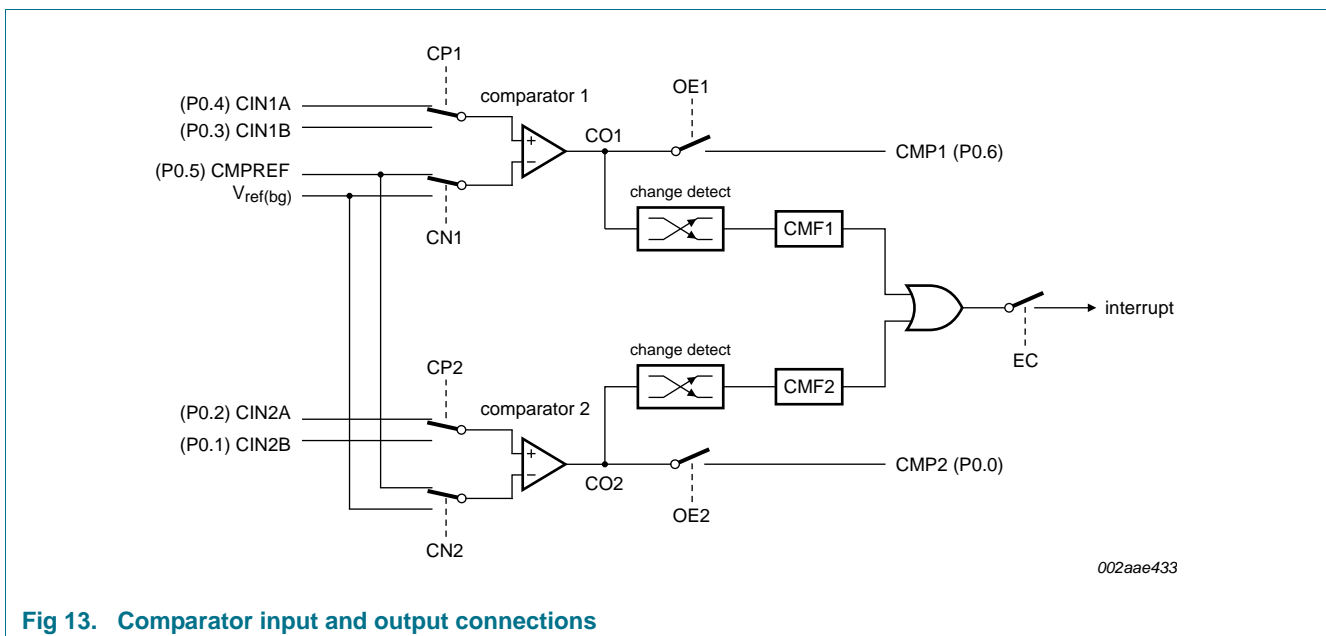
CP1
(P0.4) CIN1A
comparator 1
OE1
(P0.3) CIN1B
+
−
CO1
CMP1 (P0.6)
(P0.5) CMPREF
$V_{ref(bg)}$
change detect
CMF1
CN1
interrupt
EC
CP2
change detect
CMF2
(P0.2) CIN2A
comparator 2
(P0.1) CIN2B
+
−
CO2
CMP2 (P0.0)
OE2
CN2
002aae433

Fig 13. Comparator input and output connections